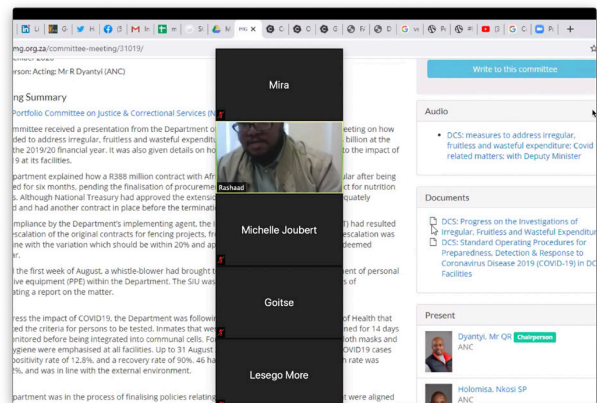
mg.org.za/committee-meeting/31019/

ember 2020

son: Acting: Mr R Dyantyi (ANC)

ng Summary

Portfolio Committee on Justice & Correctional Services (N

mmittee received a presentation from the Department o
d to address irregular, fruitless and wasteful expenditu
the 2019/20 financial year. It was also given details on ho
at its facilities.

partment explained how a R388 million contract with Afr
ed for six months, pending the finalisation of procureme
. Although National Treasury had approved the extensio
d and had another contract in place before the terminati

mpliance by the Department's implementing agent, the I
scalation of the original contracts for fencing projects, fr
ine with the variation which should be within 20% and a

the first week of August, a whistle-blower had brought t
ive equipment (PPE) within the Department. The SIU was
ating a reporting on the matter.

ress the impact of COVID-19, the Department was followi
ed the criteria for persons to be tested. Inmates that wer
nitored before being integrated into communal cells. Fo
ygiene were emphasised at all facilities. Up to 31 August
ositivity rate of 12.8%, and a recovery rate of 90%. 46 ha
%, and was in line with the external environment.

partment was in the process of finalising policies relati

Mira

Rashaad

Michelle Joubert

Goitse

Lesego More

eting on how
billion at the
to the impact of

ular after being
ct for nutrition
quately

had resulted
escalation was
deemed

ment of personal

of Health that
ned for 14 days
th masks and
VID19 cases
rate was

were aligned

Write to this committee

Audio

DCS: measures to address irregular, fruitless and wasteful expenditure; Covid related matters; with Deputy Minister

Documents

DCS: Progress on the Investigations of Irregular, Fruitless and Wasteful Expenditur

DCS: Standard Operating Procedures for Preparedness, Detection & Response to Coronavirus Disease 2019 (COVID-19) in DC Facilities

Present

Dyantyi, Mr QR Chairperson
ANC

Holomisa, Nkosi SP
ANC